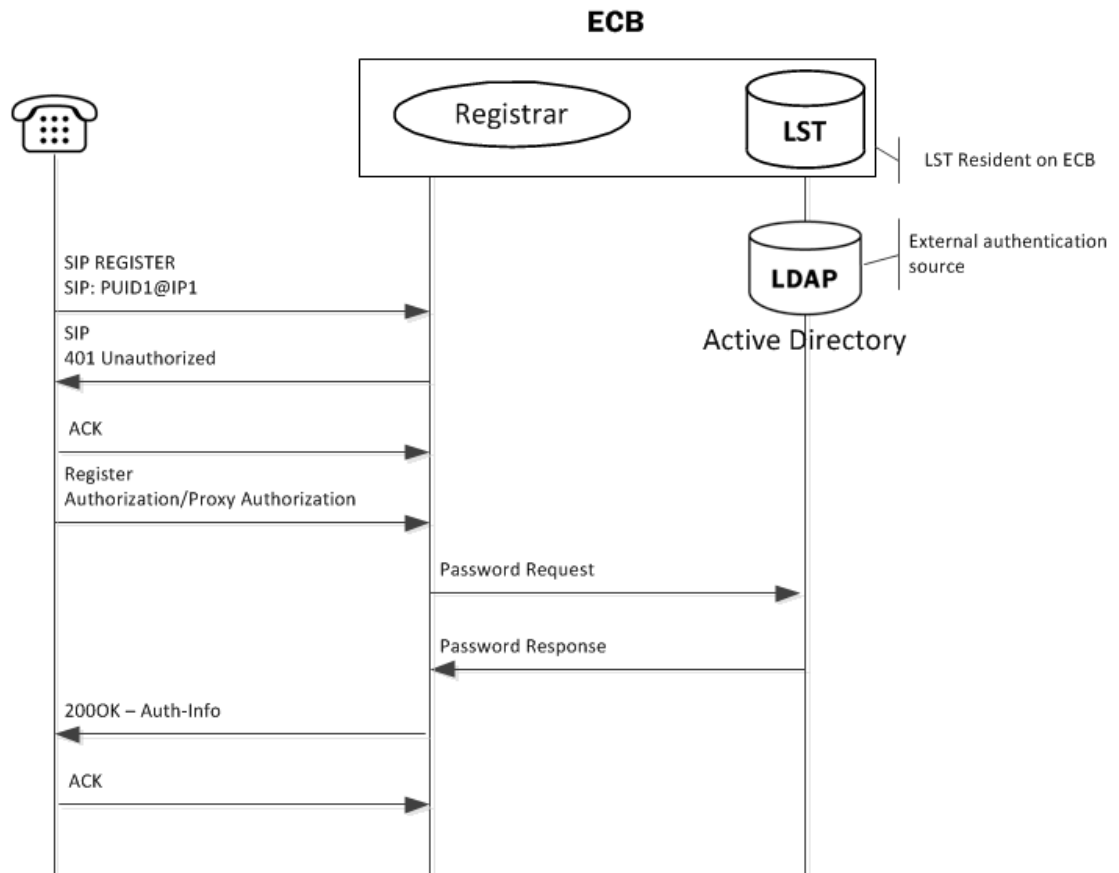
ECB

Registrar

LST

LST Resident on ECB

LDAP

External authentication source

Active Directory

SIP REGISTER
SIP: PUID1@IP1

SIP
401 Unauthorized

ACK

Register
Authorization/Proxy Authorization

Password Request

Password Response

200OK – Auth-Info

ACK